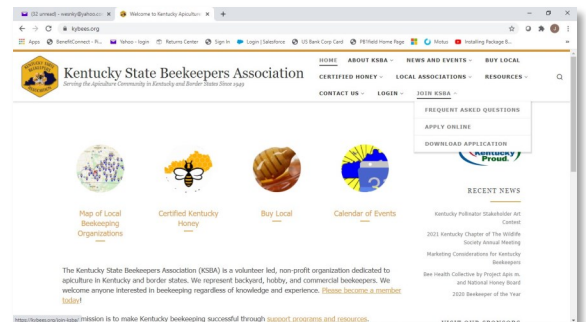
(32 unread) - weenky@yahoo.com ×
Welcome to Kentucky Apicultu ×
+
kybees.org
Apps
BenefitConnect - R...
Yahoo - login
Returns Center
Sign In
Login | Salesforce
US Bank Corp Card
PB Field Home Page
Mobu
Installing Package 8...

Kentucky State Beekeepers Association
Serving the Apiculture Community in Kentucky and Border States Since 1949

HOME ABOUT KSBA NEWS AND EVENTS BUY LOCAL
CERTIFIED HONEY LOCAL ASSOCIATIONS RESOURCES
CONTACT US LOGIN JOIN KSBA

FREQUENT ASKED QUESTIONS
APPLY ONLINE
DOWNLOAD APPLICATION

Kentucky Proud.

Map of Local Beekeeping Organizations

Certified Kentucky Honey

Buy Local

Calendar of Events

RECENT NEWS

Kentucky Pollinator Stakeholder Art Contest

2021 Kentucky Chapter of The Wildlife Society Annual Meeting

Marketing Considerations for Kentucky Beekeepers

Bee Health Collective by Project Apis m. and National Honey Board

2020 Beekeeper of the Year

The Kentucky State Beekeepers Association (KSBA) is a volunteer led, non-profit organization dedicated to apiculture in Kentucky and border states. We represent backyard, hobby, and commercial beekeepers. We welcome anyone interested in beekeeping regardless of knowledge and experience. Please become a member today!

https://kybees.org/join-ksba/ mission is to make Kentucky beekeeping successful through support programs and resources.

VISIT OUR SPONSORS